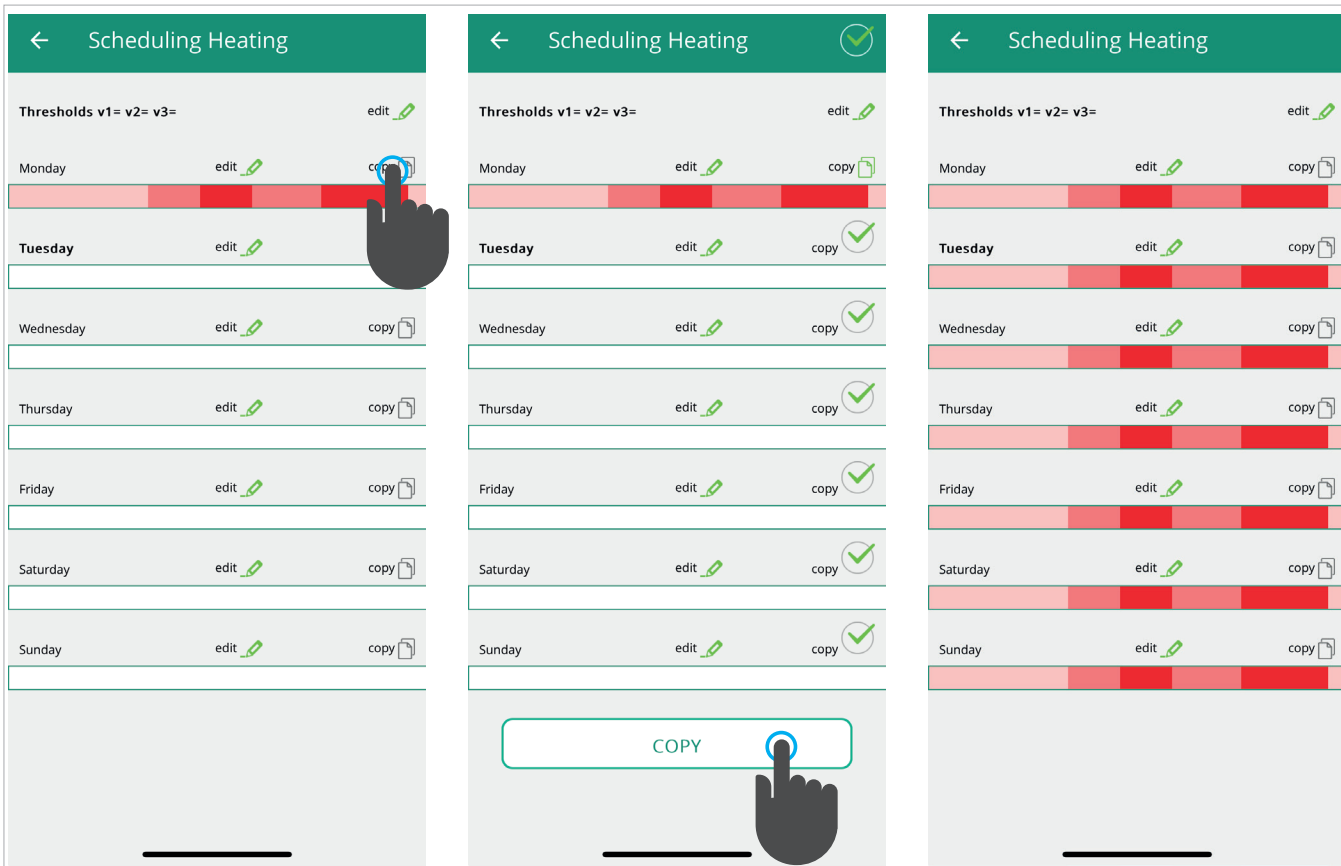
Scheduling Heating

Thresholds v1= v2= v3= edit

Monday edit copy

Tuesday edit

Wednesday edit copy

Thursday edit copy

Friday edit copy

Saturday edit copy

Sunday edit copy

Scheduling Heating

Thresholds v1= v2= v3= edit

Monday edit copy

Tuesday edit copy

Wednesday edit copy

Thursday edit copy

Friday edit copy

Saturday edit copy

Sunday edit copy

COPY

Scheduling Heating

Thresholds v1= v2= v3= edit

Monday edit copy

Tuesday edit copy

Wednesday edit copy

Thursday edit copy

Friday edit copy

Saturday edit copy

Sunday edit copy